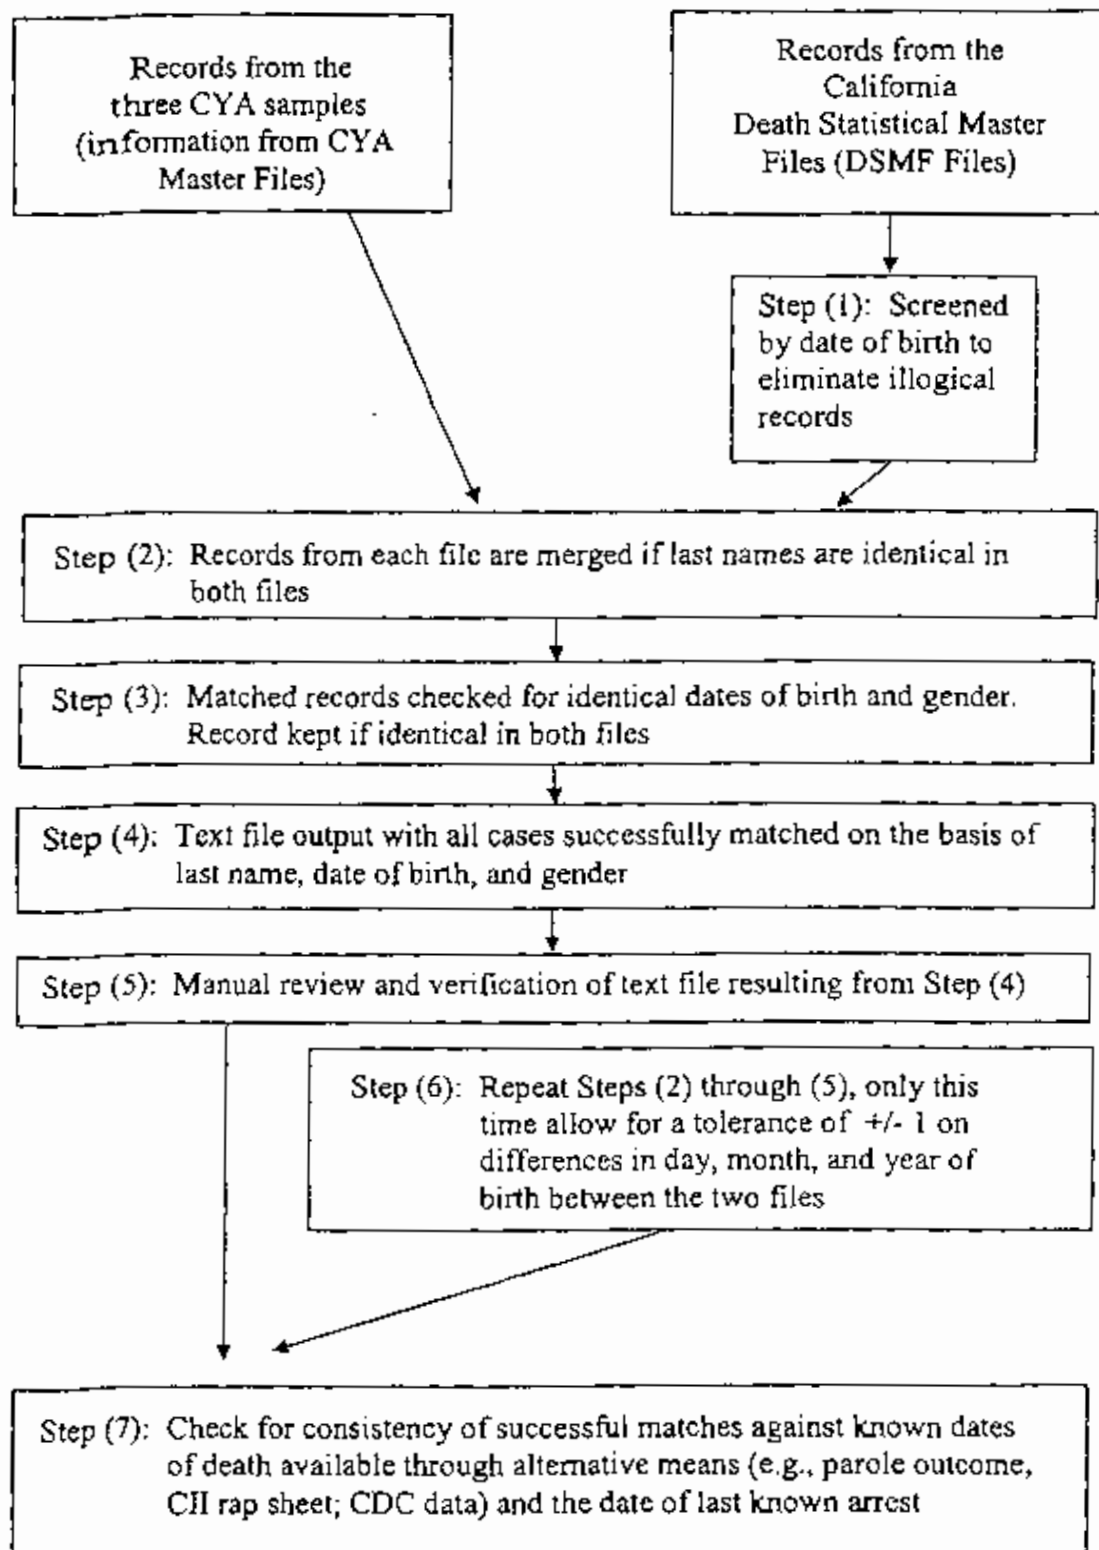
Records from the three CYA samples (information from CYA Master Files)

Records from the California Death Statistical Master Files (DSMF Files)

Step (1): Screened by date of birth to eliminate illogical records

Step (2): Records from each file are merged if last names are identical in both files

Step (3): Matched records checked for identical dates of birth and gender. Record kept if identical in both files

Step (4): Text file output with all cases successfully matched on the basis of last name, date of birth, and gender

Step (5): Manual review and verification of text file resulting from Step (4)

Step (6): Repeat Steps (2) through (5), only this time allow for a tolerance of +/- 1 on differences in day, month, and year of birth between the two files

Step (7): Check for consistency of successful matches against known dates of death available through alternative means (e.g., parole outcome, CII rap sheet; CDC data) and the date of last known arrest